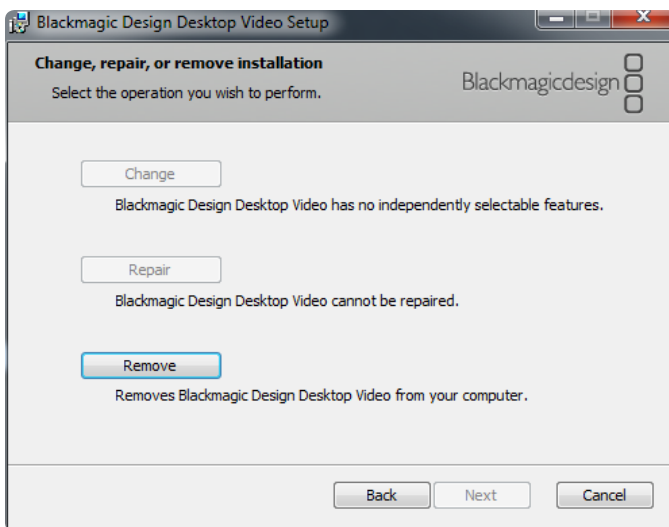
Blackmagic Design Desktop Video Setup

Change, repair, or remove installation

Select the operation you wish to perform.

Blackmagicdesign

Change

Blackmagic Design Desktop Video has no independently selectable features.

Repair

Blackmagic Design Desktop Video cannot be repaired.

Remove

Removes Blackmagic Design Desktop Video from your computer.

Back

Next

Cancel